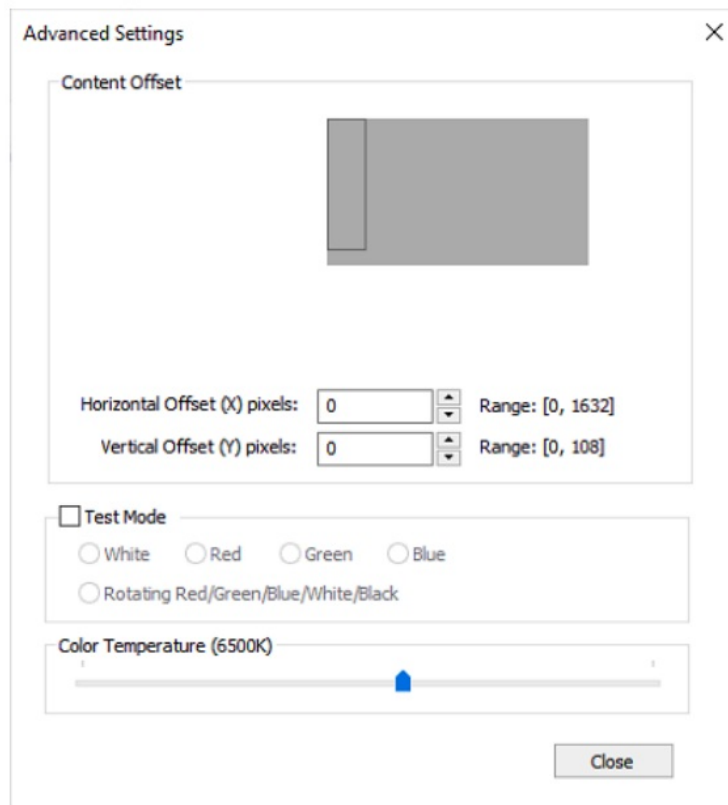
Advanced Settings
×

Content Offset

Horizontal Offset (X) pixels: 0 Range: [0, 1632]
Vertical Offset (Y) pixels: 0 Range: [0, 108]

Test Mode
White Red Green Blue
Rotating Red/Green/Blue/White/Black

Color Temperature (6500K)

Close